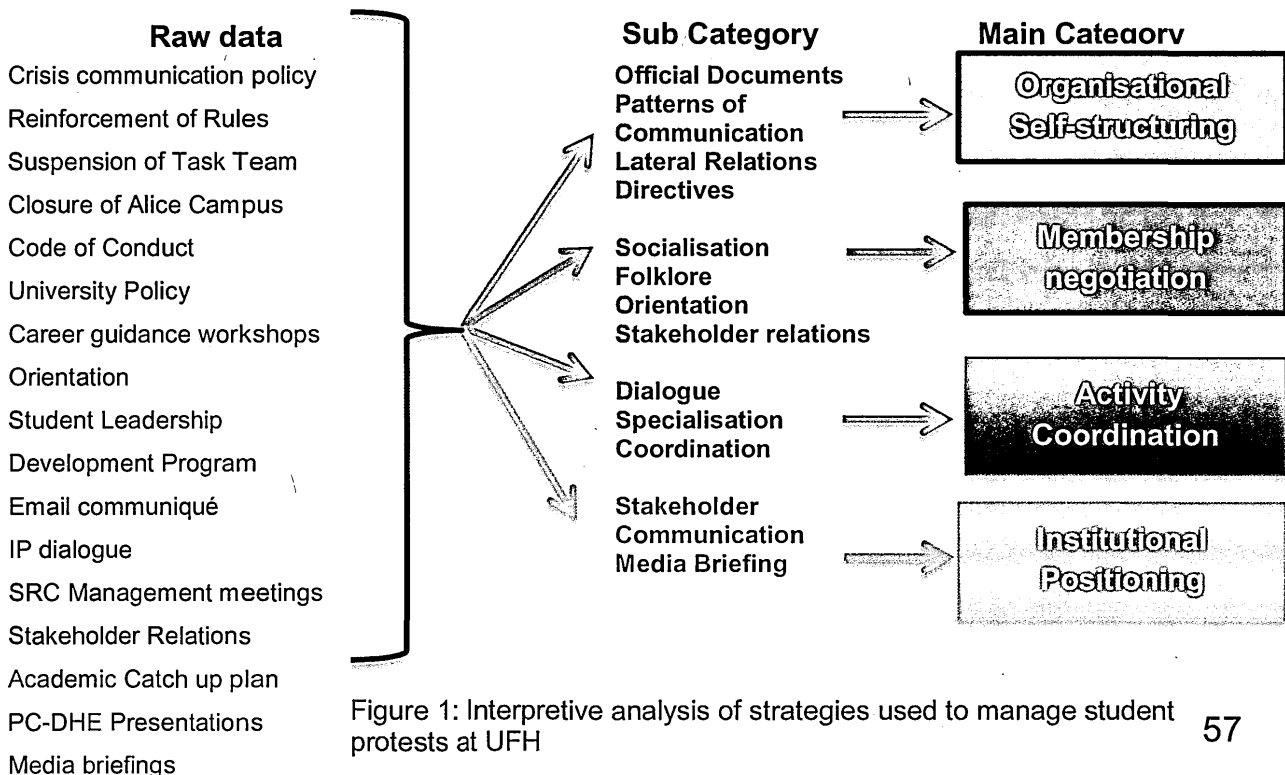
Raw data
Crisis communication policy
Reinforcement of Rules
Suspension of Task Team
Closure of Alice Campus
Code of Conduct
University Policy
Career guidance workshops
Orientation
Student Leadership
Development Program
Email communiqué
IP dialogue
SRC Management meetings
Stakeholder Relations
Academic Catch up plan
PC-DHE Presentations
Media briefings

Sub Category
Official Documents
Patterns of Communication
Lateral Relations
Directives

Socialisation
Folklore
Orientation
Stakeholder relations

Dialogue
Specialisation
Coordination

Stakeholder Communication
Media Briefing

Main Category
Organisational Self-structuring
Membership negotiation
Activity Coordination
Institutional Positioning

Figure 1: Interpretive analysis of strategies used to manage student protests at UFH

57